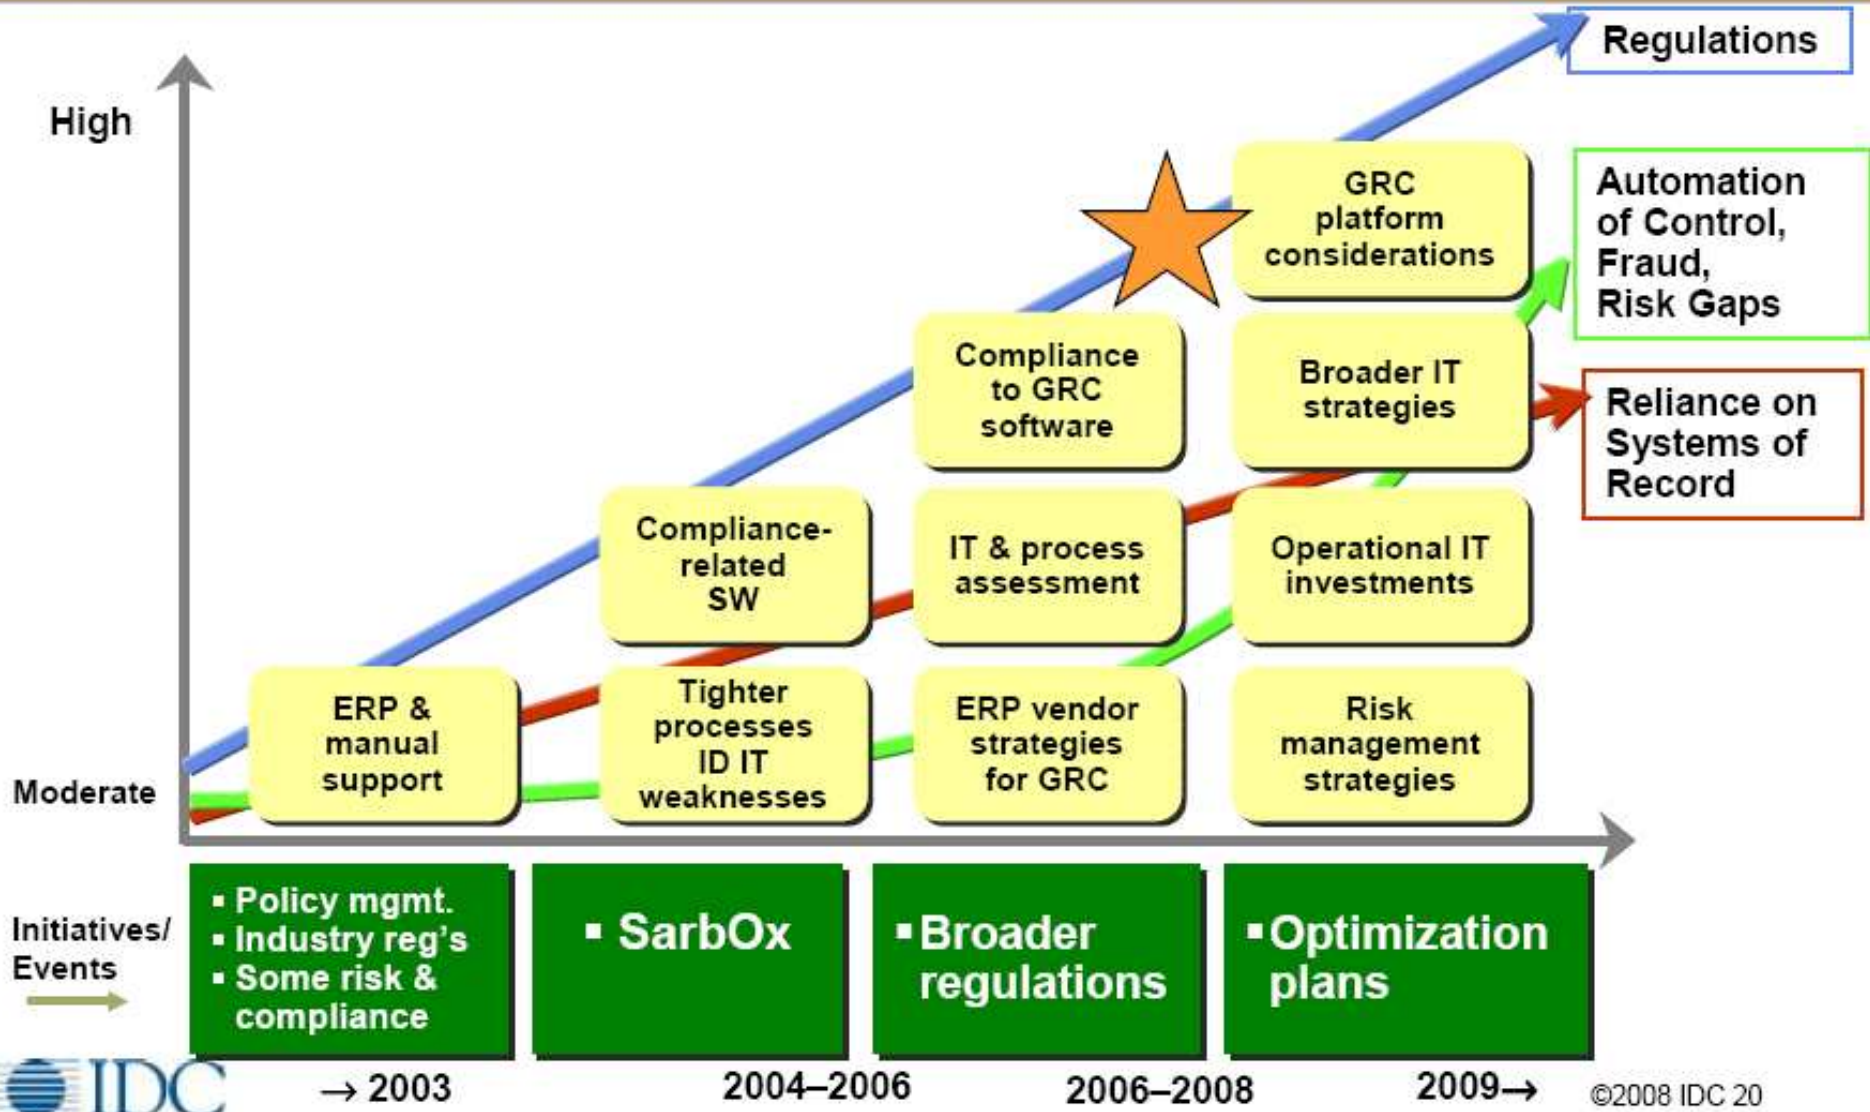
Regulations

High

Automation of Control, Fraud, Risk Gaps

Reliance on Systems of Record

GRC platform considerations

Compliance to GRC software

Broader IT strategies

Compliance-related SW

IT & process assessment

Operational IT investments

ERP & manual support

Tighter processes ID IT weaknesses

ERP vendor strategies for GRC

Risk management strategies

Moderate

Initiatives/ Events

▪ Policy mgmt.
▪ Industry reg's
▪ Some risk & compliance

▪ SarbOx

▪ Broader regulations

▪ Optimization plans

IDC

→ 2003

2004–2006

2006–2008

2009→

©2008 IDC 20